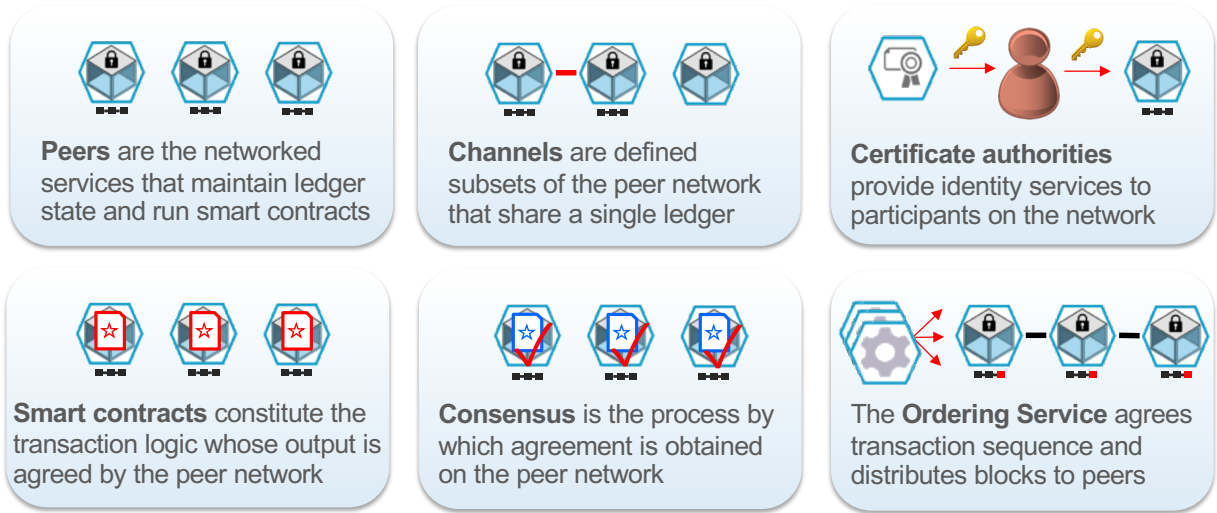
**Peers** are the networked services that maintain ledger state and run smart contracts

**Channels** are defined subsets of the peer network that share a single ledger

**Certificate authorities** provide identity services to participants on the network

**Smart contracts** constitute the transaction logic whose output is agreed by the peer network

**Consensus** is the process by which agreement is obtained on the peer network

The **Ordering Service** agrees transaction sequence and distributes blocks to peers